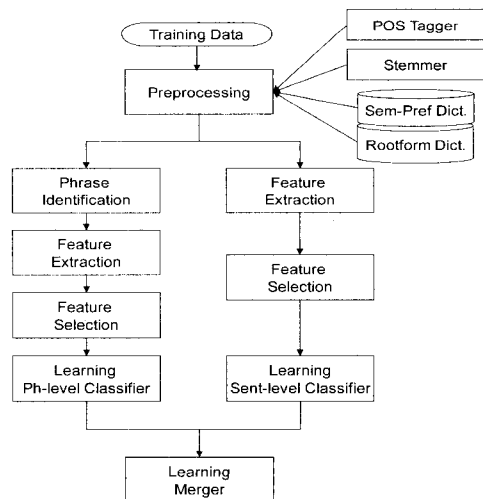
Training Data

POS Tagger

Stemmer

Preprocessing

Sem-Pref Dict.

Rootform Dict.

Phrase Identification

Feature Extraction

Feature Selection

Learning Ph-level Classifier

Feature Extraction

Feature Selection

Learning Sent-level Classifier

Learning Merger